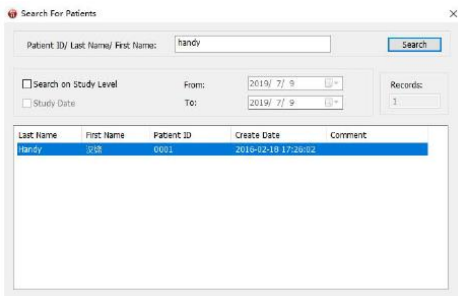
Search For Patients

×

Patient ID/ Last Name/ First Name: handy

Search

Search on Study Level

Study Date

From: 2019/ 7/ 9

To: 2019/ 7/ 9

Records: 1

| Last Name | First Name | Patient ID | Create Date | Comment |
|---|---|---|---|---|
| Handy | 汉缇 | 0001 | 2016-02-18 17:28:02 | |